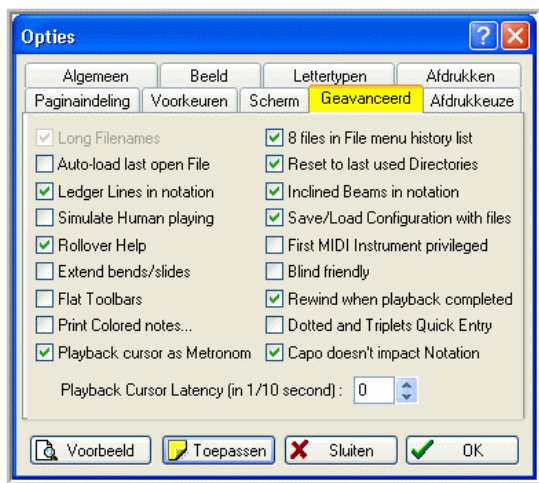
Opties

Algemeen
Beeld
Lettertypen
Afdrukken
Paginaindeling
Voorkeuren
Scherm
Geavanceerd
Afdrukkeuze

Long Filenames
Auto-load last open File
Ledger Lines in notation
Simulate Human playing
Rollover Help
Extend bends/slides
Flat Toolbars
Print Colored notes...
Playback cursor as Metronom

8 files in File menu history list
Reset to last used Directories
Inclined Beams in notation
Save/Load Configuration with files
First MIDI Instrument privileged
Blind friendly
Rewind when playback completed
Dotted and Triplets Quick Entry
Capo doesn't impact Notation

Playback Cursor Latency (in 1/10 second) : 0

Voorbeeld
Toepassen
Sluiten
OK